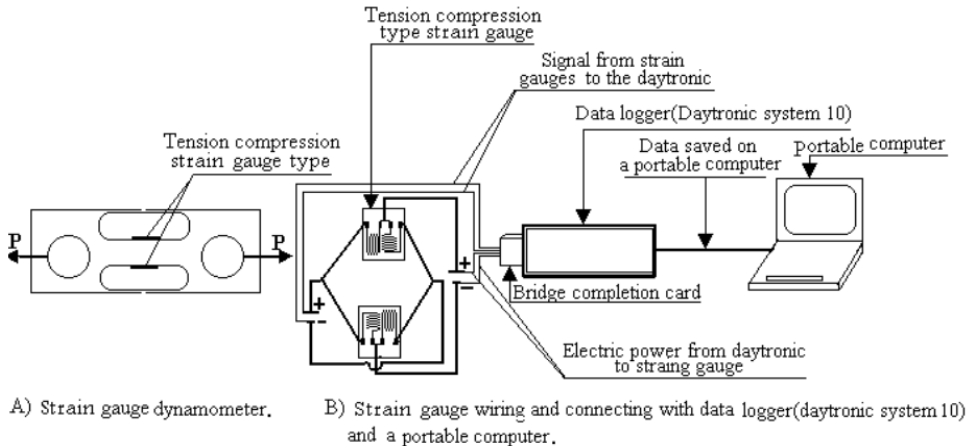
Tension compression type strain gauge

Signal from strain gauges to the daytronic

Data logger(Daytronic system 10)

Data saved on a portable computer

Portable computer

Tension compression strain gauge type

P

P

+

-

+

-

Bridge completion card

Electric power from daytronic to straing gauge

A) Strain gauge dynamometer.

B) Strain gauge wiring and connecting with data logger(daytronic system 10) and a portable computer.